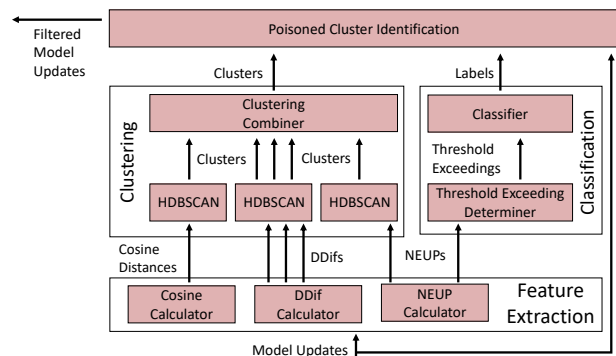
Filtered Model Updates

Poisoned Cluster Identification

Clusters

Labels

Clustering

Clustering Combiner

Clusters

Clusters

HDBSCAN

HDBSCAN

HDBSCAN

Classifier

Threshold Exceedings

Threshold Exceeding Determiner

Classification

Cosine Distances

DDifs

NEUPs

Cosine Calculator

DDif Calculator

NEUP Calculator

Feature Extraction

Model Updates